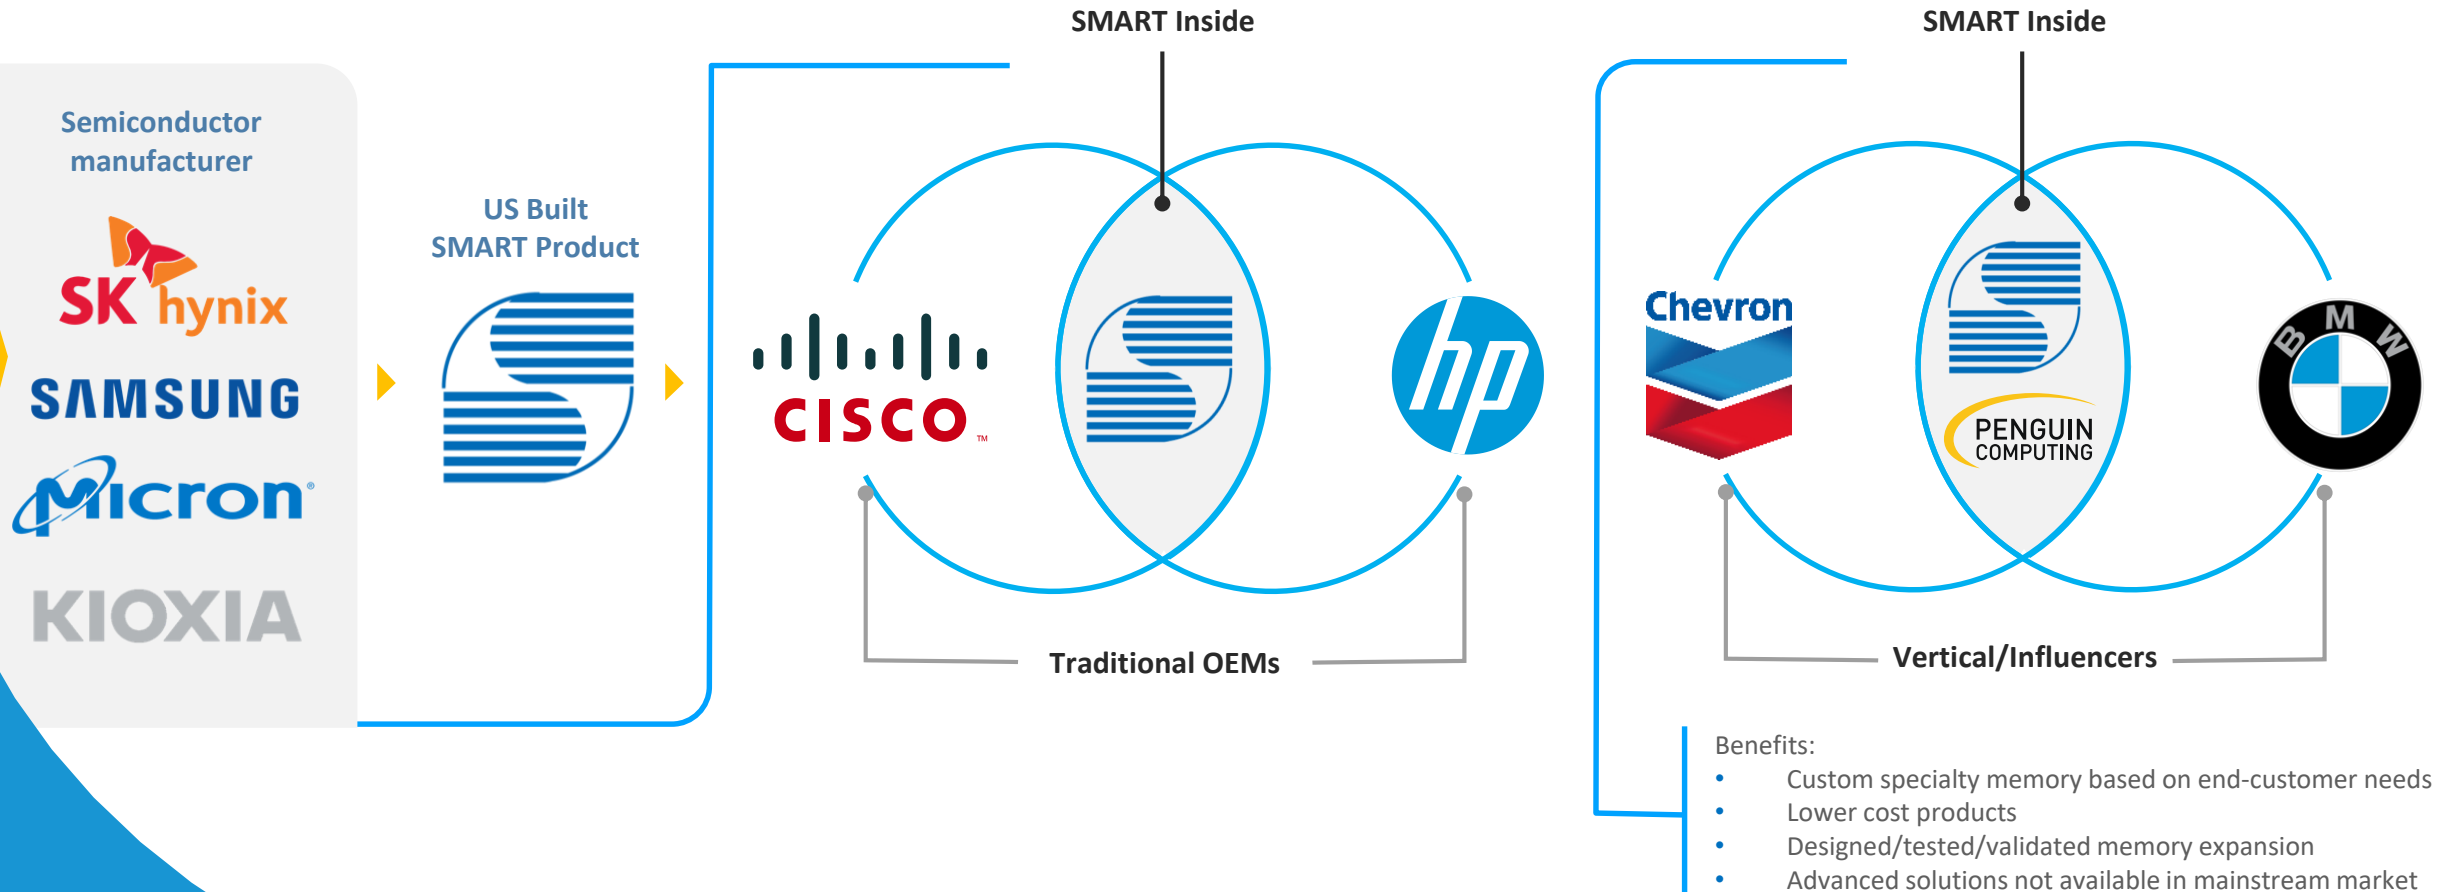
Semiconductor manufacturer

SK hynix

SAMSUNG

Micron

KIOXIA

US Built SMART Product

SMART Inside

CISCO

hp

Traditional OEMs

SMART Inside

Chevron

PENGUIN COMPUTING

BMW

Vertical/Influencers

Benefits:
• Custom specialty memory based on end-customer needs
• Lower cost products
• Designed/tested/validated memory expansion
• Advanced solutions not available in mainstream market